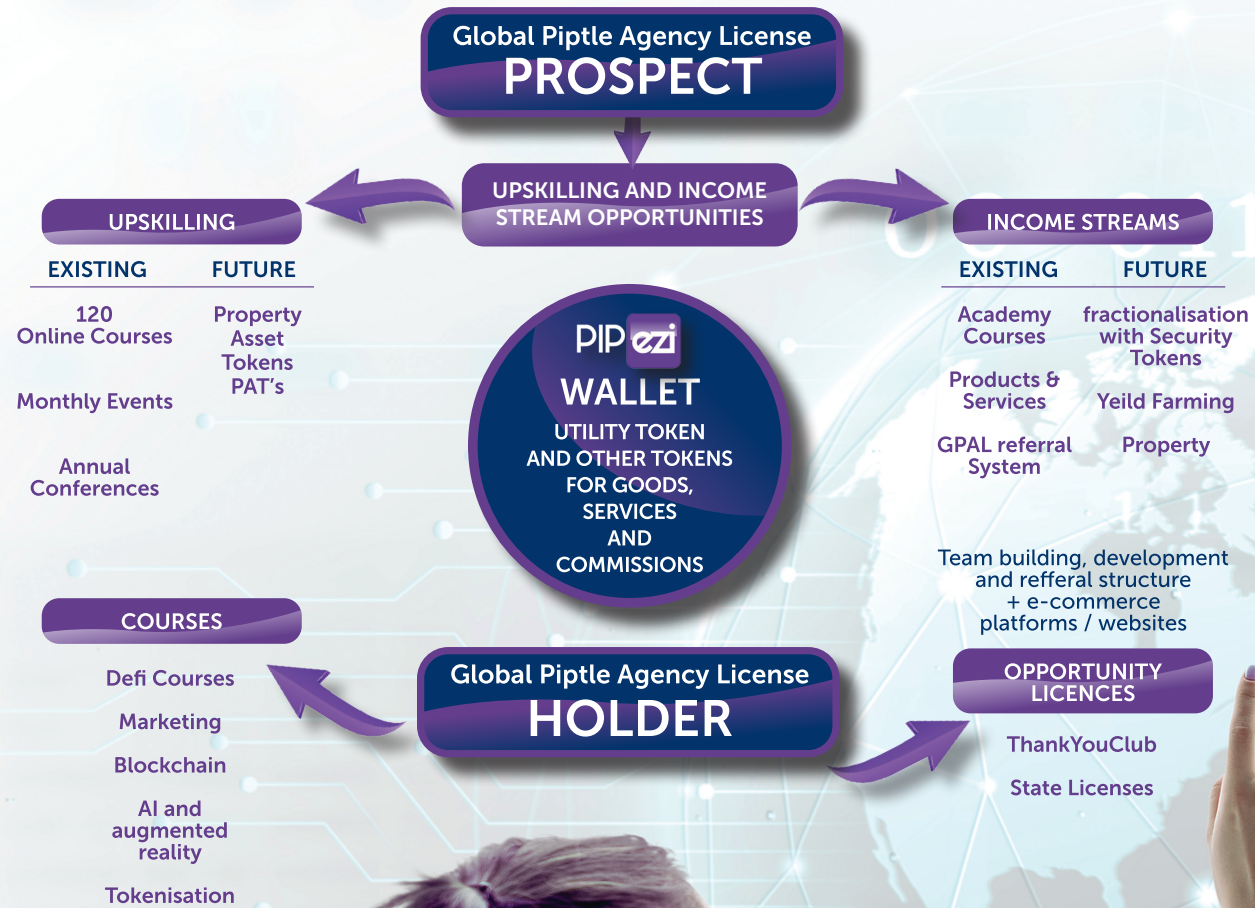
Global Piptle Agency License
PROSPECT

UPSKILLING AND INCOME STREAM OPPORTUNITIES

UPSKILLING

| EXISTING | FUTURE |
|---|---|
| 120 Online Courses | Property Asset Tokens PAT's |
| Monthly Events | |
| Annual Conferences | |

INCOME STREAMS

| EXISTING | FUTURE |
|---|---|
| Academy Courses | fractionalisation with Security Tokens |
| Products & Services | Yeild Farming |
| GPAL referral System | Property |

PIP ezi
WALLET
UTILITY TOKEN AND OTHER TOKENS FOR GOODS, SERVICES AND COMMISSIONS

Team building, development and refferal structure + e-commerce platforms / websites

COURSES

Defi Courses

Marketing

Blockchain

AI and augmented reality

Tokenisation

Global Piptle Agency License
HOLDER

OPPORTUNITY LICENCES

ThankYouClub

State Licenses